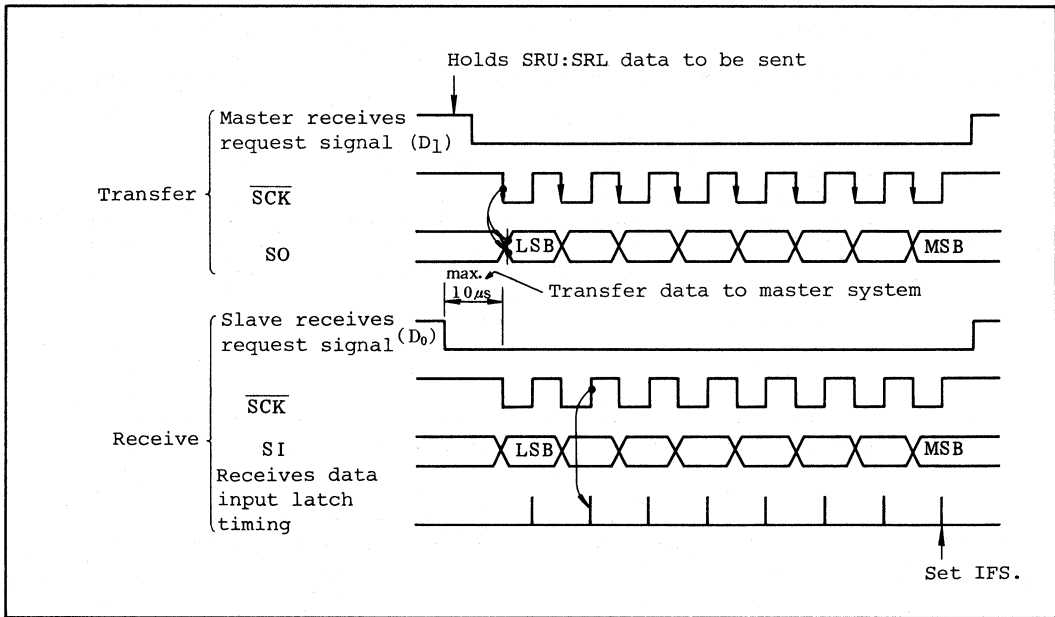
Holds SRU:SRL data to be sent

Transfer

Master receives request signal ($D_1$)

$\overline{SCK}$

SO

LSB

MSB

max.

$10\mu s$

Transfer data to master system

Receive

Slave receives request signal ($D_0$)

$\overline{SCK}$

SI

LSB

MSB

Receives data input latch timing

Set IFS.